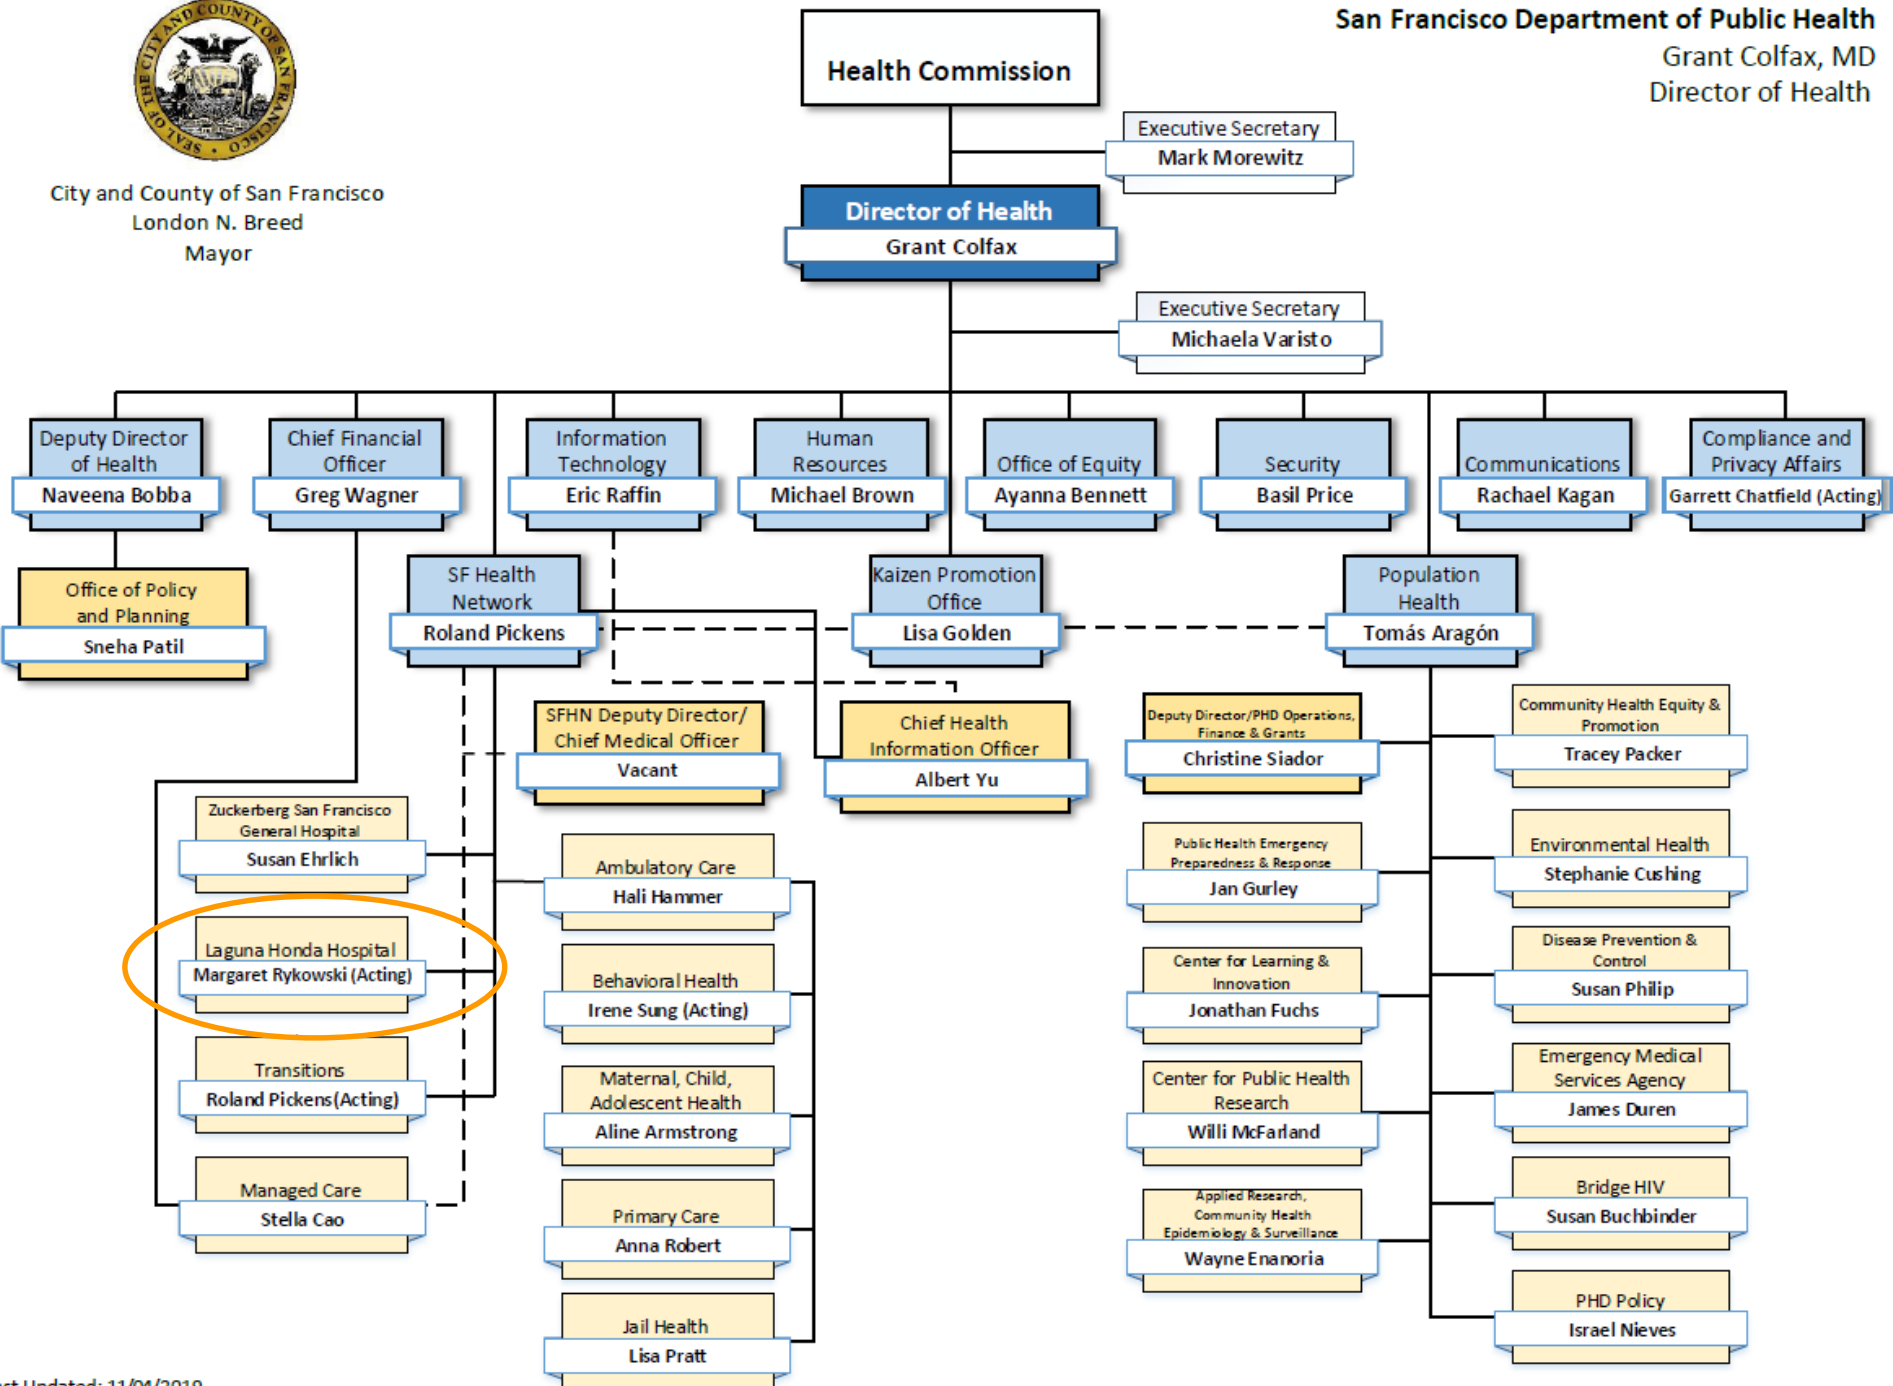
SEAL OF THE CITY AND COUNTY OF SAN FRANCISCO

City and County of San Francisco
London N. Breed
Mayor

Health Commission

San Francisco Department of Public Health
Grant Colfax, MD
Director of Health

Executive Secretary
Mark Morewitz

Director of Health
Grant Colfax

Executive Secretary
Michaela Varisto

Deputy Director of Health
Naveena Bobba

Chief Financial Officer
Greg Wagner

Information Technology
Eric Raffin

Human Resources
Michael Brown

Office of Equity
Ayanna Bennett

Security
Basil Price

Communications
Rachael Kagan

Compliance and Privacy Affairs
Garrett Chatfield (Acting)

Office of Policy and Planning
Sneha Patil

SF Health Network
Roland Pickens

Kaizen Promotion Office
Lisa Golden

Population Health
Tomás Aragón

SFHN Deputy Director/ Chief Medical Officer
Vacant

Chief Health Information Officer
Albert Yu

Deputy Director/PHD Operations, Finance & Grants
Christine Siador

Community Health Equity & Promotion
Tracey Packer

Zuckerberg San Francisco General Hospital
Susan Ehrlich

Ambulatory Care
Hali Hammer

Public Health Emergency Preparedness & Response
Jan Gurley

Environmental Health
Stephanie Cushing

Laguna Honda Hospital
Margaret Rykowski (Acting)

Behavioral Health
Irene Sung (Acting)

Center for Learning & Innovation
Jonathan Fuchs

Disease Prevention & Control
Susan Philip

Transitions
Roland Pickens(Acting)

Maternal, Child, Adolescent Health
Aline Armstrong

Center for Public Health Research
Willi McFarland

Emergency Medical Services Agency
James Duren

Managed Care
Stella Cao

Primary Care
Anna Robert

Applied Research, Community Health Epidemiology & Surveillance
Wayne Enanoria

Bridge HIV
Susan Buchbinder

Jail Health
Lisa Pratt

PHD Policy
Israel Nieves

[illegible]st Updated: 11/04/2019